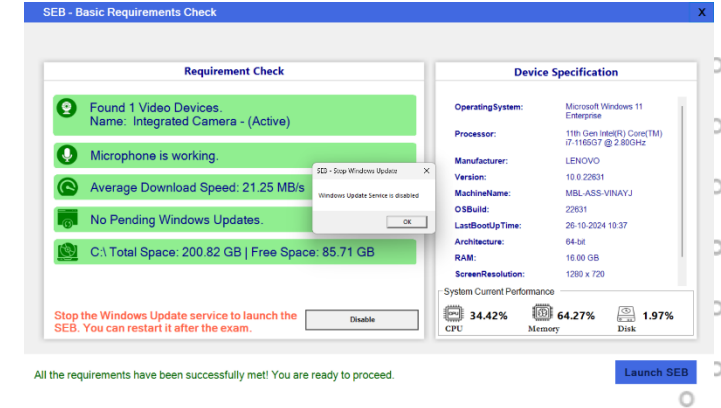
SEB - Basic Requirements Check

X

Requirement Check

Found 1 Video Devices.
Name: Integrated Camera - (Active)

Microphone is working.

Average Download Speed: 21.25 MB/s

No Pending Windows Updates.

C:\ Total Space: 200.82 GB | Free Space: 85.71 GB

Stop the Windows Update service to launch the SEB. You can restart it after the exam.

Disable

SEB - Stop Windows Update

Windows Update Service is disabled

OK

Device Specification

| | |
|---|---|
| OperatingSystem: | Microsoft Windows 11 Enterprise |
| Processor: | 11th Gen Intel(R) Core(TM) i7-1165G7 @ 2.80GHz |
| Manufacturer: | LENOVO |
| Version: | 10.0.22631 |
| MachineName: | MBL-ASS-VINAYJ |
| OSBuild: | 22631 |
| LastBootUpTime: | 26-10-2024 10:37 |
| Architecture: | 64-bit |
| RAM: | 16.00 GB |
| ScreenResolution: | 1280 x 720 |

System Current Performance

34.42% CPU

64.27% Memory

1.97% Disk

All the requirements have been successfully met! You are ready to proceed.

Launch SEB